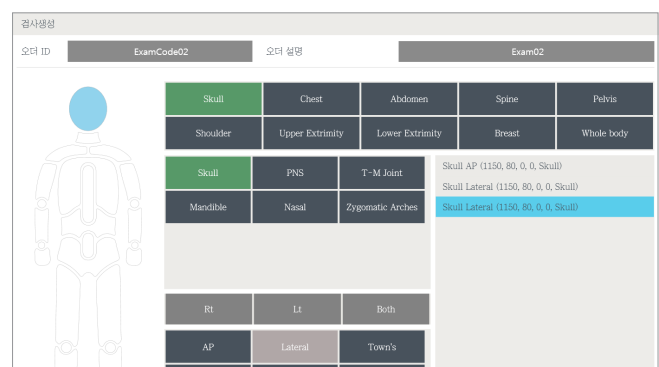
검사생성

오더 ID ExamCode02 오더 설명 Exam02

| Skull | Chest | Abdomen | Spine | Pelvis |
|---|---|---|---|---|
| Shoulder | Upper Extrimity | Lower Extrimity | Breast | Whole body |

| Skull | PNS | T-M Joint |
|---|---|---|
| Mandible | Nasal | Zygomatic Arches |

Skull AP (1150, 80, 0, 0, Skull)
Skull Lateral (1150, 80, 0, 0, Skull)
Skull Lateral (1150, 80, 0, 0, Skull)

| Rt | Lt | Both |
|---|---|---|
| AP | Lateral | Town's |